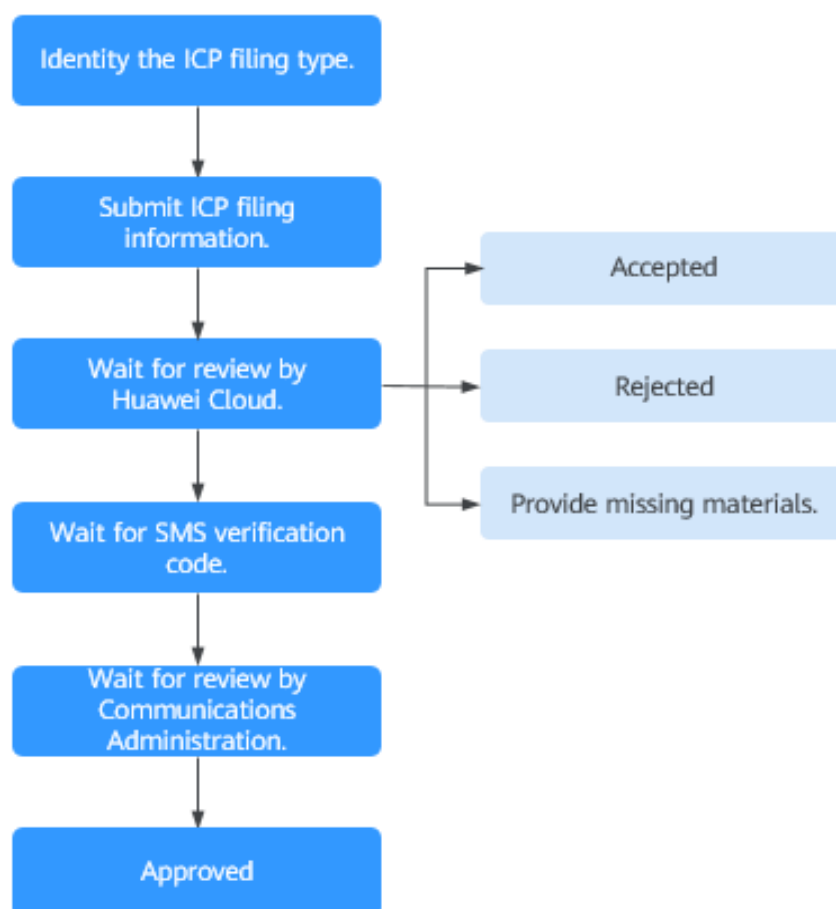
Identity the ICP filing type.

Submit ICP filing information.

Wait for review by Huawei Cloud.

Accepted

Rejected

Provide missing materials.

Wait for SMS verification code.

Wait for review by Communications Administration.

Approved